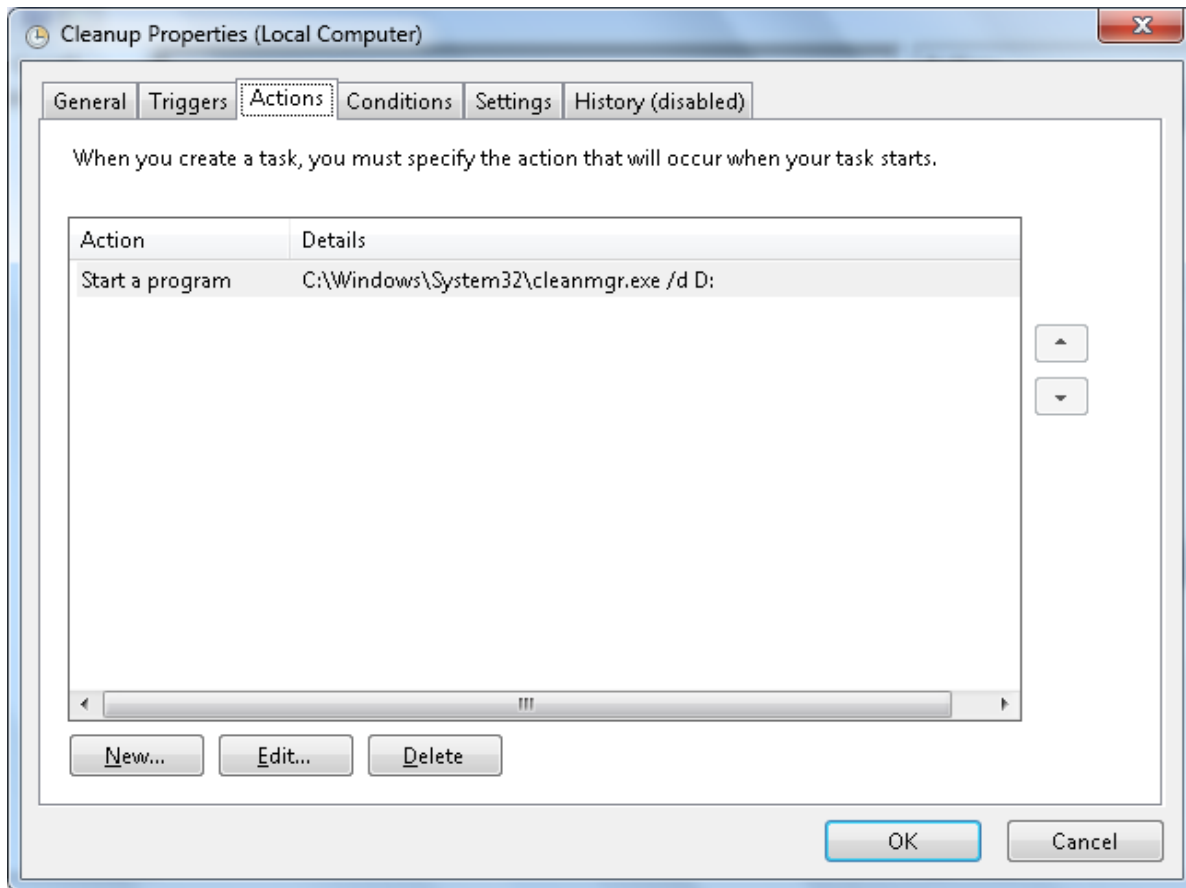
Cleanup Properties (Local Computer)

General | Triggers | Actions | Conditions | Settings | History (disabled)

When you create a task, you must specify the action that will occur when your task starts.

| Action | Details |
|---|---|
| Start a program | C:\Windows\System32\cleanmgr.exe /d D: |

New... Edit... Delete

OK Cancel